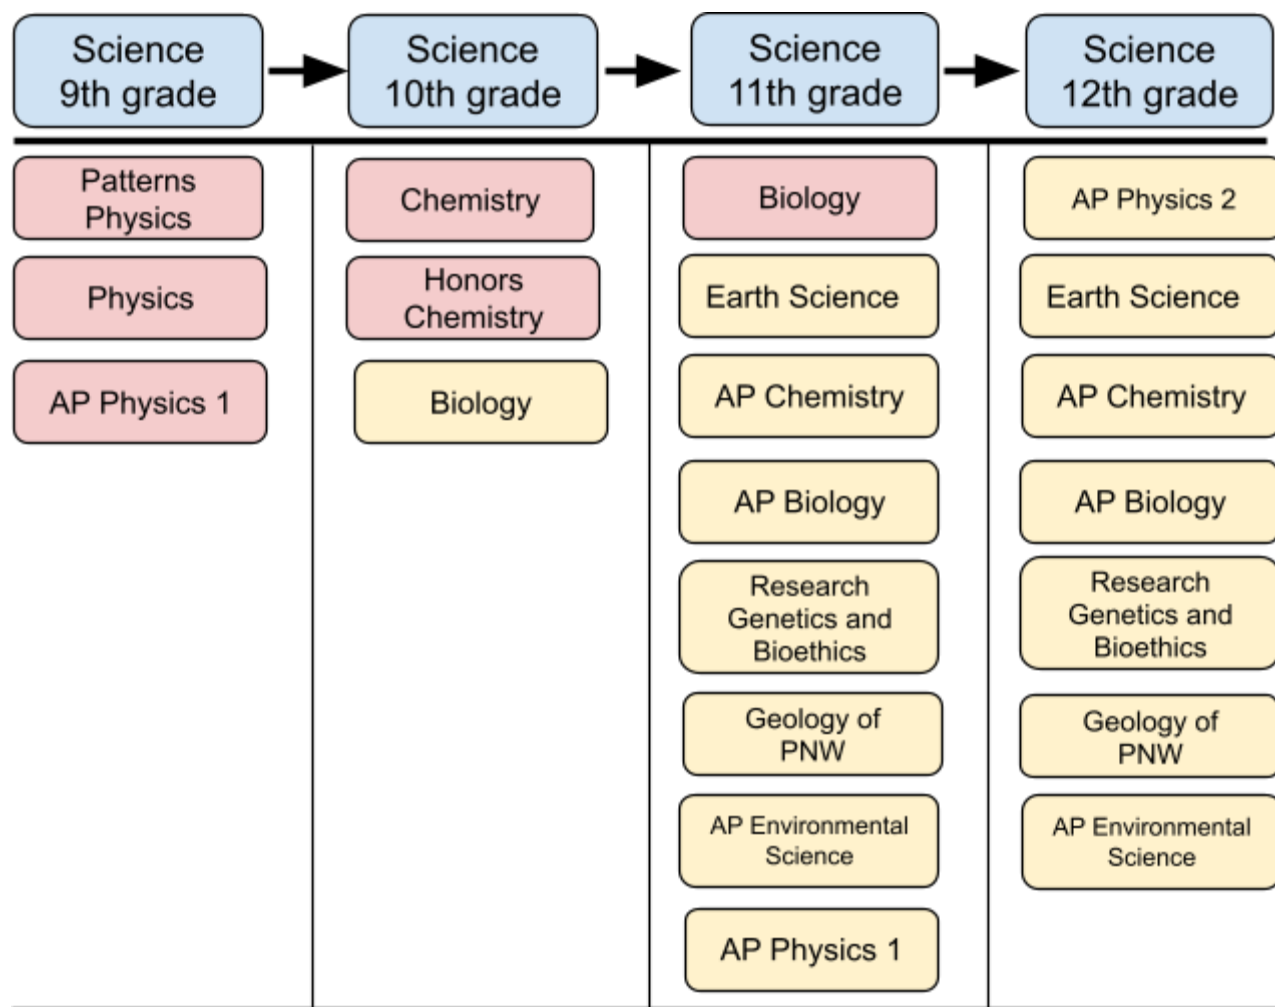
Science 9th grade

Science 10th grade

Science 11th grade

Science 12th grade

Patterns Physics

Physics

AP Physics 1

Chemistry

Honors Chemistry

Biology

Biology

Earth Science

AP Chemistry

AP Biology

Research Genetics and Bioethics

Geology of PNW

AP Environmental Science

AP Physics 1

AP Physics 2

Earth Science

AP Chemistry

AP Biology

Research Genetics and Bioethics

Geology of PNW

AP Environmental Science